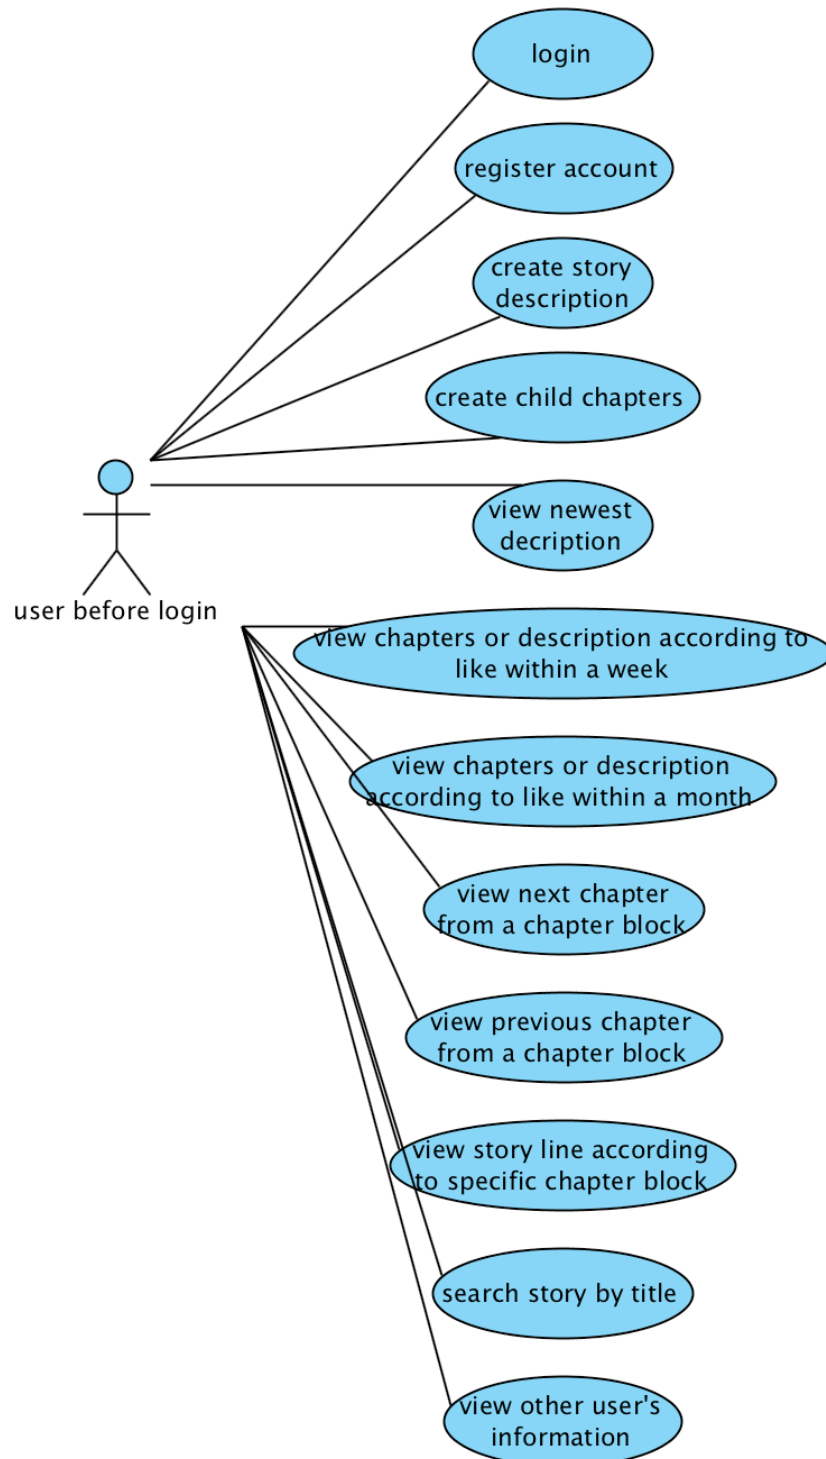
login

register account

create story description

create child chapters

view newest decription

user before login

view chapters or description according to like within a week

view chapters or description according to like within a month

view next chapter from a chapter block

view previous chapter from a chapter block

view story line according to specific chapter block

search story by title

view other user's information